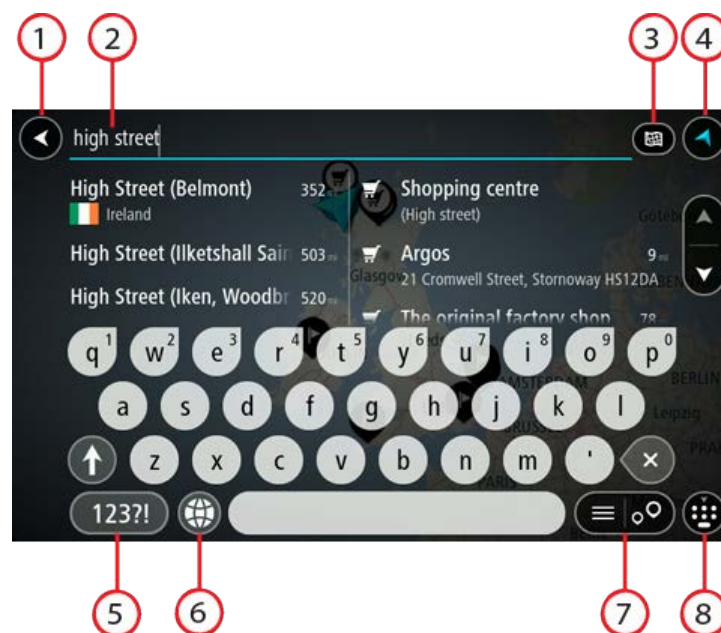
1 2 3 4

high street

High Street (Belmont) 352 mi
Ireland

High Street (Ilketshall Sair 503 mi

High Street (Iken, Woodbr 520 mi

Shopping centre
(High street)

Argos 9 mi
21 Cromwell Street, Stornoway HS12DA

The original factory shop 78

Glasgow
Göteb
BEN
AMSTERDAM
BERLIN
Leipzig
BRUSSEL
PRA
PARIS

q1 w2 e3 r4 t5 y6 u7 i8 o9 p0
a s d f g h j k l
z x c v b n m '
123?!

5 6 7 8